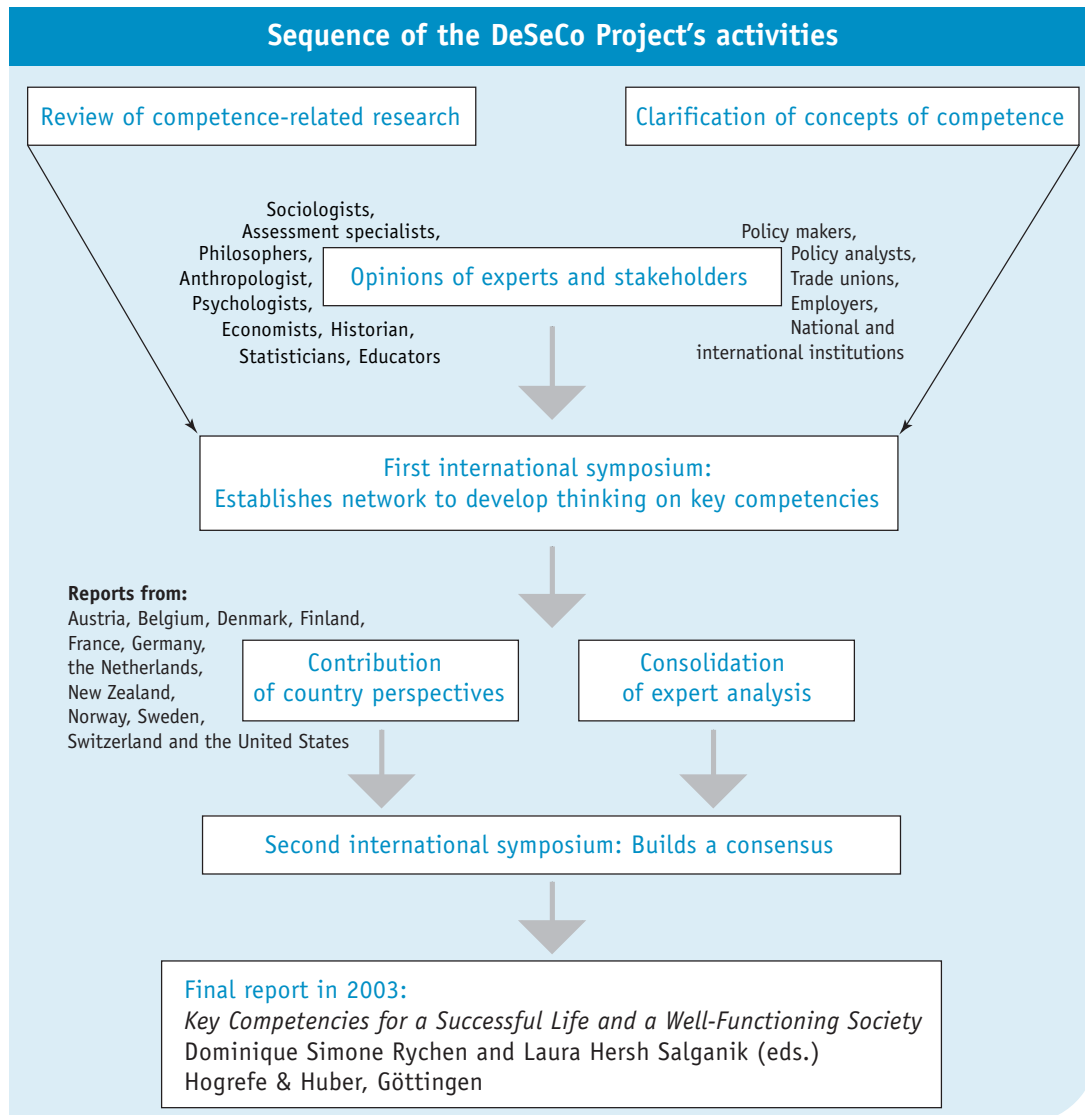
Sequence of the DeSeCo Project's activities

Review of competence-related research

Clarification of concepts of competence

Sociologists, Assessment specialists, Philosophers, Anthropologist, Psychologists, Economists, Historian, Statisticians, Educators

Opinions of experts and stakeholders

Policy makers, Policy analysts, Trade unions, Employers, National and international institutions

First international symposium:
Establishes network to develop thinking on key competencies

Reports from:
Austria, Belgium, Denmark, Finland, France, Germany, the Netherlands, New Zealand, Norway, Sweden, Switzerland and the United States

Contribution of country perspectives

Consolidation of expert analysis

Second international symposium: Builds a consensus

Final report in 2003:
*Key Competencies for a Successful Life and a Well-Functioning Society*
Dominique Simone Rychen and Laura Hersh Salganik (eds.)
Hogrefe & Huber, Göttingen